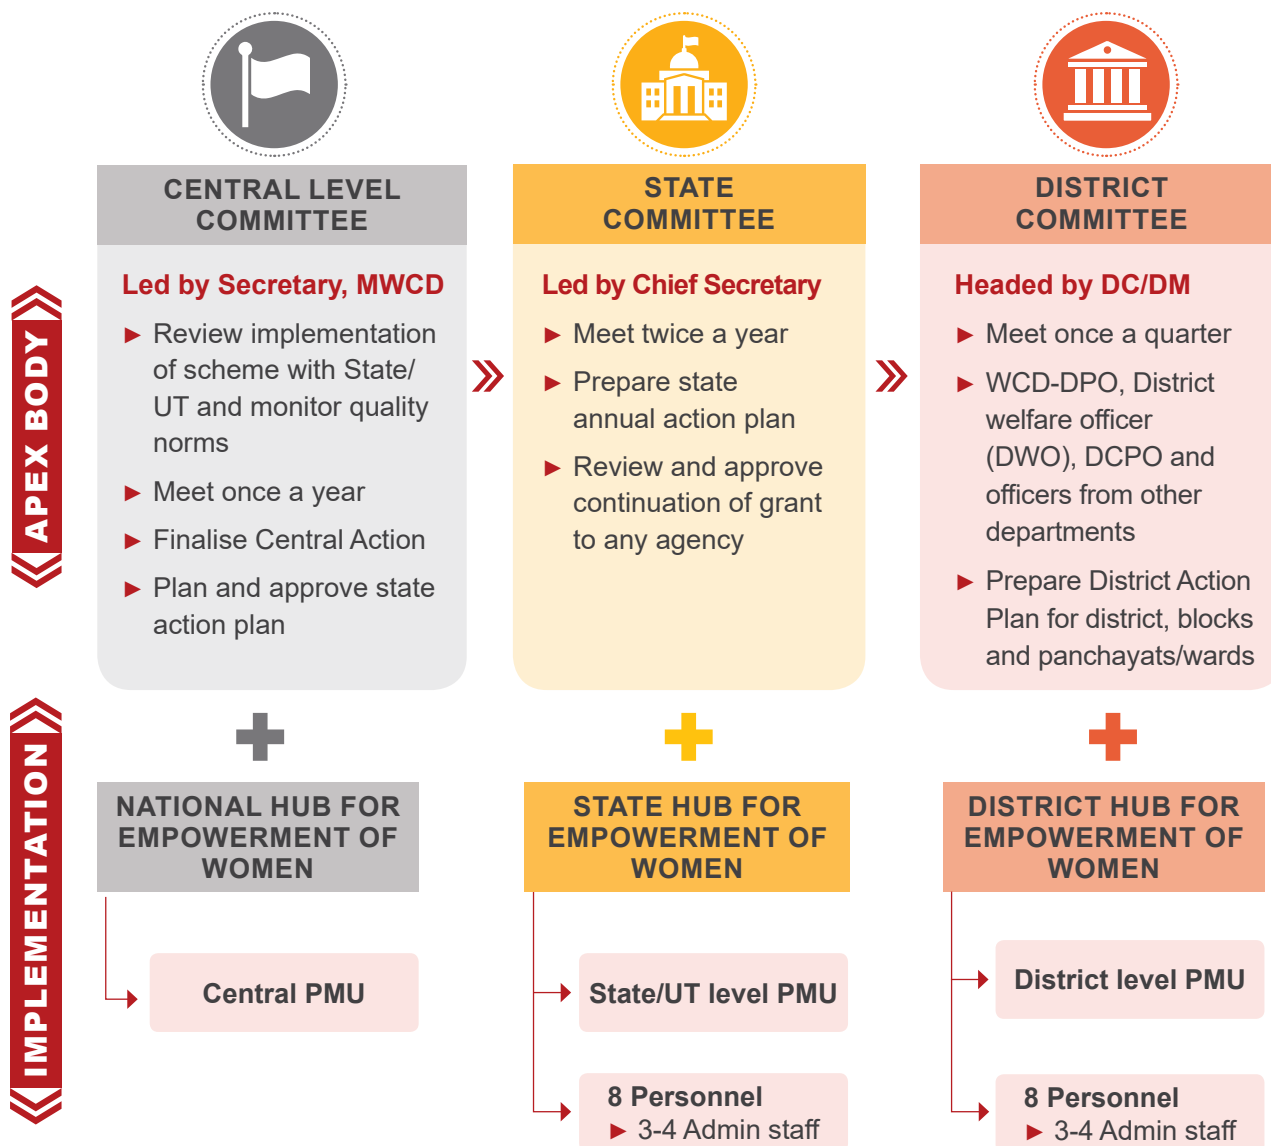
APEX BODY

CENTRAL LEVEL COMMITTEE

Led by Secretary, MWCD

► Review implementation of scheme with State/ UT and monitor quality norms

► Meet once a year

► Finalise Central Action

► Plan and approve state action plan

STATE COMMITTEE

Led by Chief Secretary

► Meet twice a year

► Prepare state annual action plan

► Review and approve continuation of grant to any agency

DISTRICT COMMITTEE

Headed by DC/DM

► Meet once a quarter

► WCD-DPO, District welfare officer (DWO), DCPO and officers from other departments

► Prepare District Action Plan for district, blocks and panchayats/wards

IMPLEMENTATION

NATIONAL HUB FOR EMPOWERMENT OF WOMEN

Central PMU

STATE HUB FOR EMPOWERMENT OF WOMEN

State/UT level PMU

8 Personnel
► 3-4 Admin staff

DISTRICT HUB FOR EMPOWERMENT OF WOMEN

District level PMU

8 Personnel
► 3-4 Admin staff